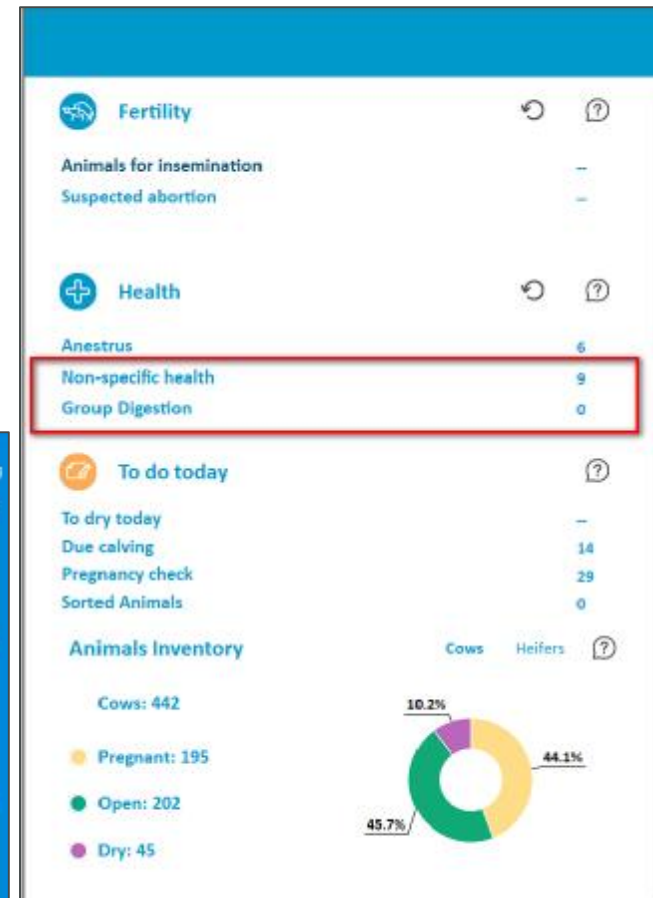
Fertility

Animals for insemination –
Suspected abortion –

Health

Anestrus 6
Non-specific health 9
Group Digestion 0

To do today

To dry today –
Due calving 14
Pregnancy check 29
Sorted Animals 0

Animals Inventory

Cows Heifers

Cows: 442

Pregnant: 195

Open: 202

Dry: 45

10.2%

44.1%

45.7%